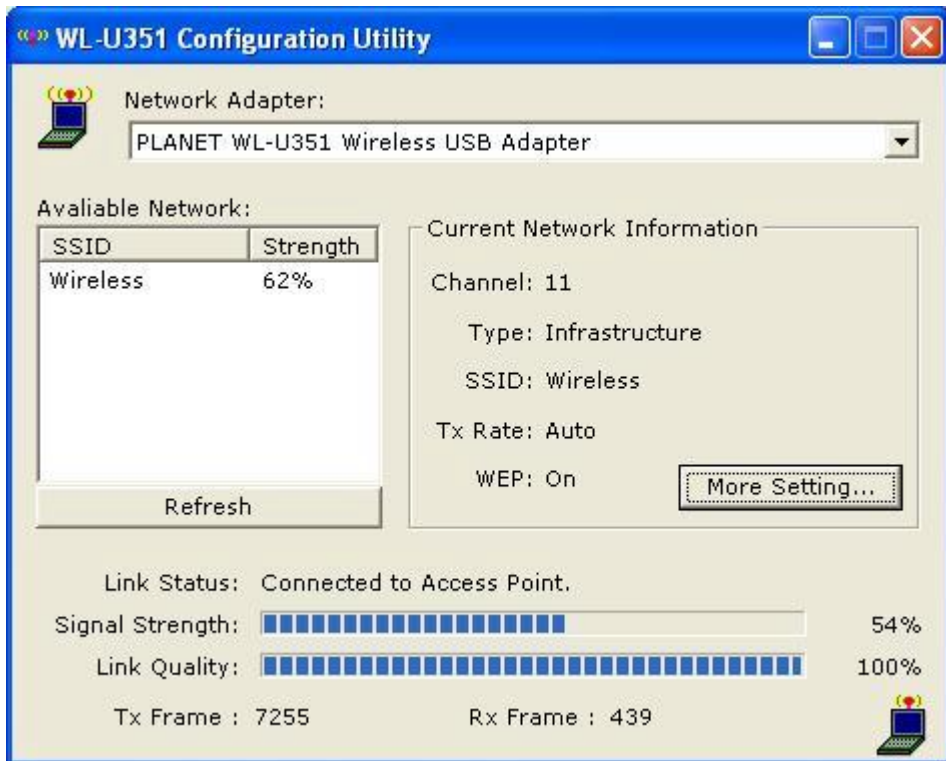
WL-U351 Configuration Utility

Network Adapter:

PLANET WL-U351 Wireless USB Adapter

Avaliable Network:

| SSID | Strength |
|---|---|
| Wireless | 62% |

Refresh

Current Network Information

Channel: 11

Type: Infrastructure

SSID: Wireless

Tx Rate: Auto

WEP: On

More Setting...

Link Status: Connected to Access Point.

Signal Strength: 54%

Link Quality: 100%

Tx Frame : 7255

Rx Frame : 439